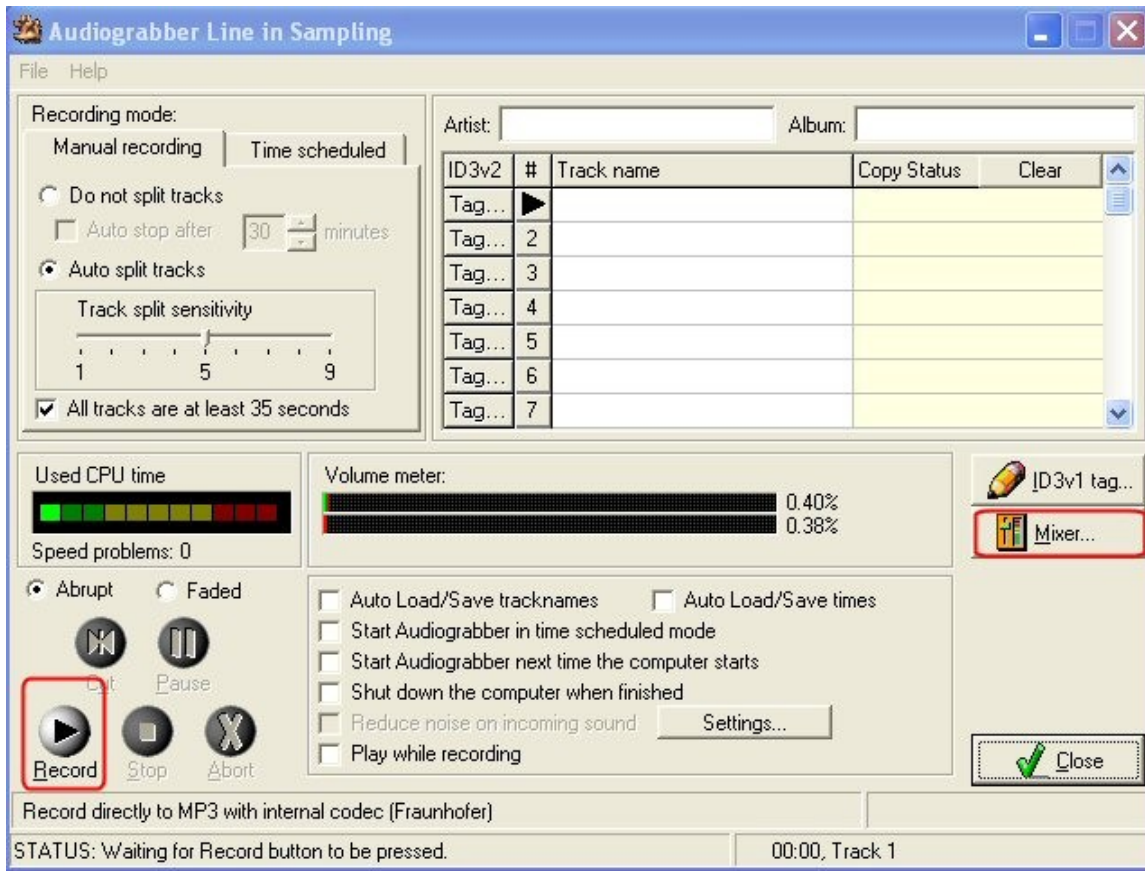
Audiograbber Line in Sampling

File Help

Recording mode:

Manual recording | Time scheduled

Do not split tracks

Auto stop after 30 minutes

Auto split tracks

Track split sensitivity

1 5 9

All tracks are at least 35 seconds

Artist: Album:

| ID3v2 | # | Track name | Copy Status | Clear |
|---|---|---|---|---|
| Tag... | | | | |
| Tag... | 2 | | | |
| Tag... | 3 | | | |
| Tag... | 4 | | | |
| Tag... | 5 | | | |
| Tag... | 6 | | | |
| Tag... | 7 | | | |

Used CPU time

Speed problems: 0

Volume meter:

0.40%
0.38%

ID3v1 tag...

Mixer...

Abrupt Faded

Cut Pause

Record Stop Abort

Auto Load/Save tracknames

Auto Load/Save times

Start Audiograbber in time scheduled mode

Start Audiograbber next time the computer starts

Shut down the computer when finished

Reduce noise on incoming sound

Settings...

Play while recording

Close

Record directly to MP3 with internal codec (Fraunhofer)

STATUS: Waiting for Record button to be pressed.

00:00, Track 1